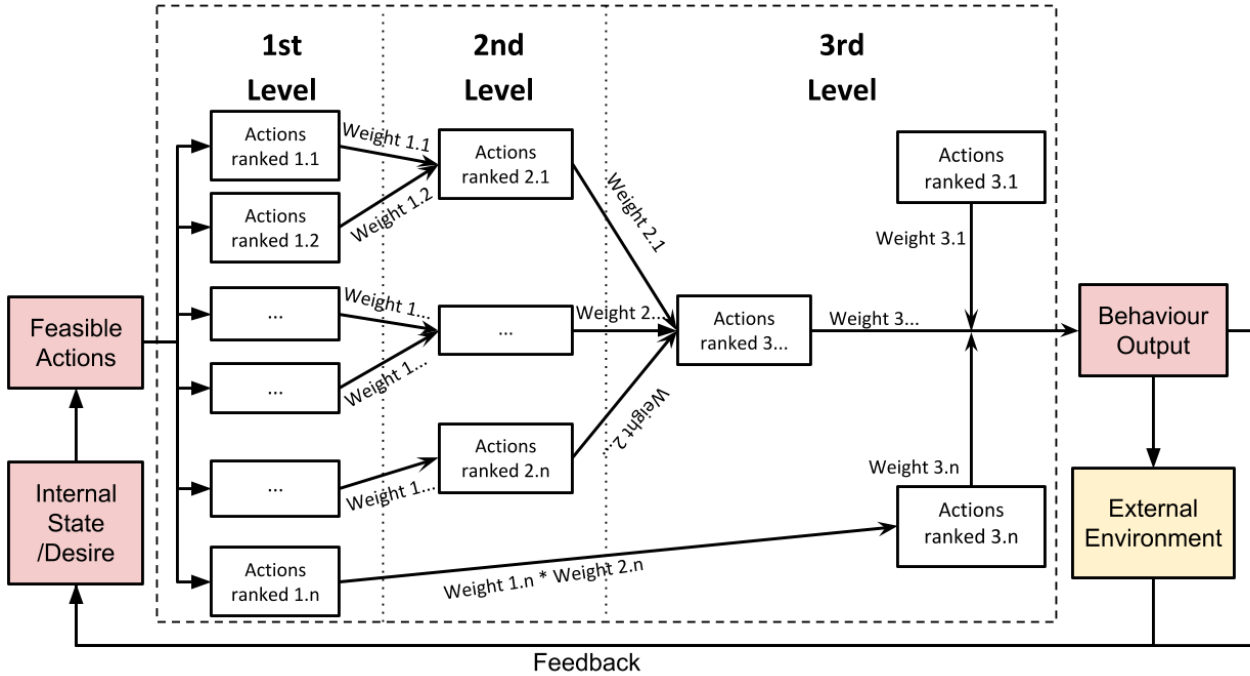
1st Level

2nd Level

3rd Level

Feasible Actions

Internal State /Desire

Actions ranked 1.1

Weight 1.1

Actions ranked 1.2

Weight 1.2

...

Weight 1...

...

Weight 1...

...

Weight 1...

Actions ranked 1.n

Weight 1.n * Weight 2.n

Actions ranked 2.1

Weight 2.1

...

Weight 2...

Actions ranked 2.n

Weight 2...

Actions ranked 3...

Weight 3...

Actions ranked 3.1

Weight 3.1

Weight 3.n

Actions ranked 3.n

Behaviour Output

External Environment

Feedback